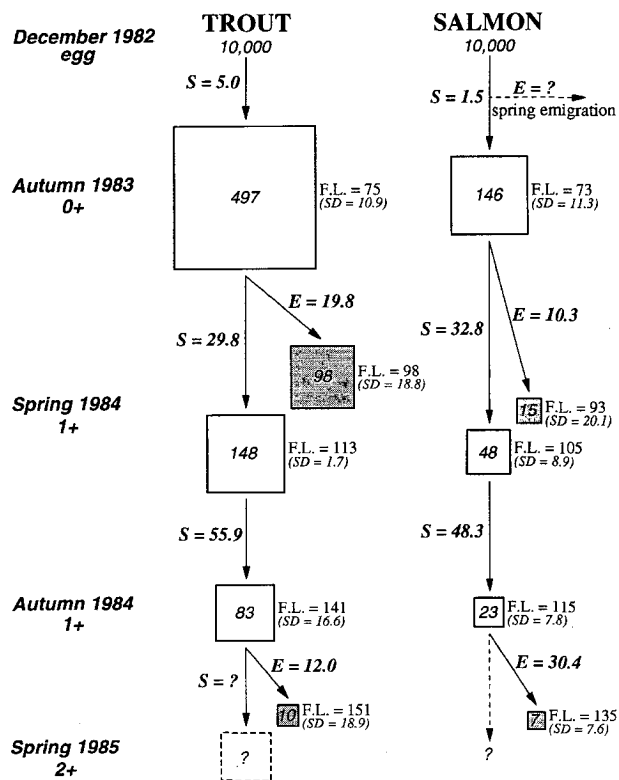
TROUT

SALMON

December 1982
egg

10,000

10,000

S = 5.0

S = 1.5

E = ?

spring emigration

Autumn 1983
0+

497

F.L. = 75
(SD = 10.9)

146

F.L. = 73
(SD = 11.3)

E = 19.8

S = 29.8

98

F.L. = 98
(SD = 18.8)

S = 32.8

E = 10.3

Spring 1984
1+

148

F.L. = 113
(SD = 1.7)

15

F.L. = 93
(SD = 20.1)

48

F.L. = 105
(SD = 8.9)

S = 55.9

S = 48.3

Autumn 1984
1+

83

F.L. = 141
(SD = 16.6)

23

F.L. = 115
(SD = 7.8)

S = ?

E = 12.0

10

F.L. = 151
(SD = 18.9)

E = 30.4

7

F.L. = 135
(SD = 7.6)

Spring 1985
2+

?

?